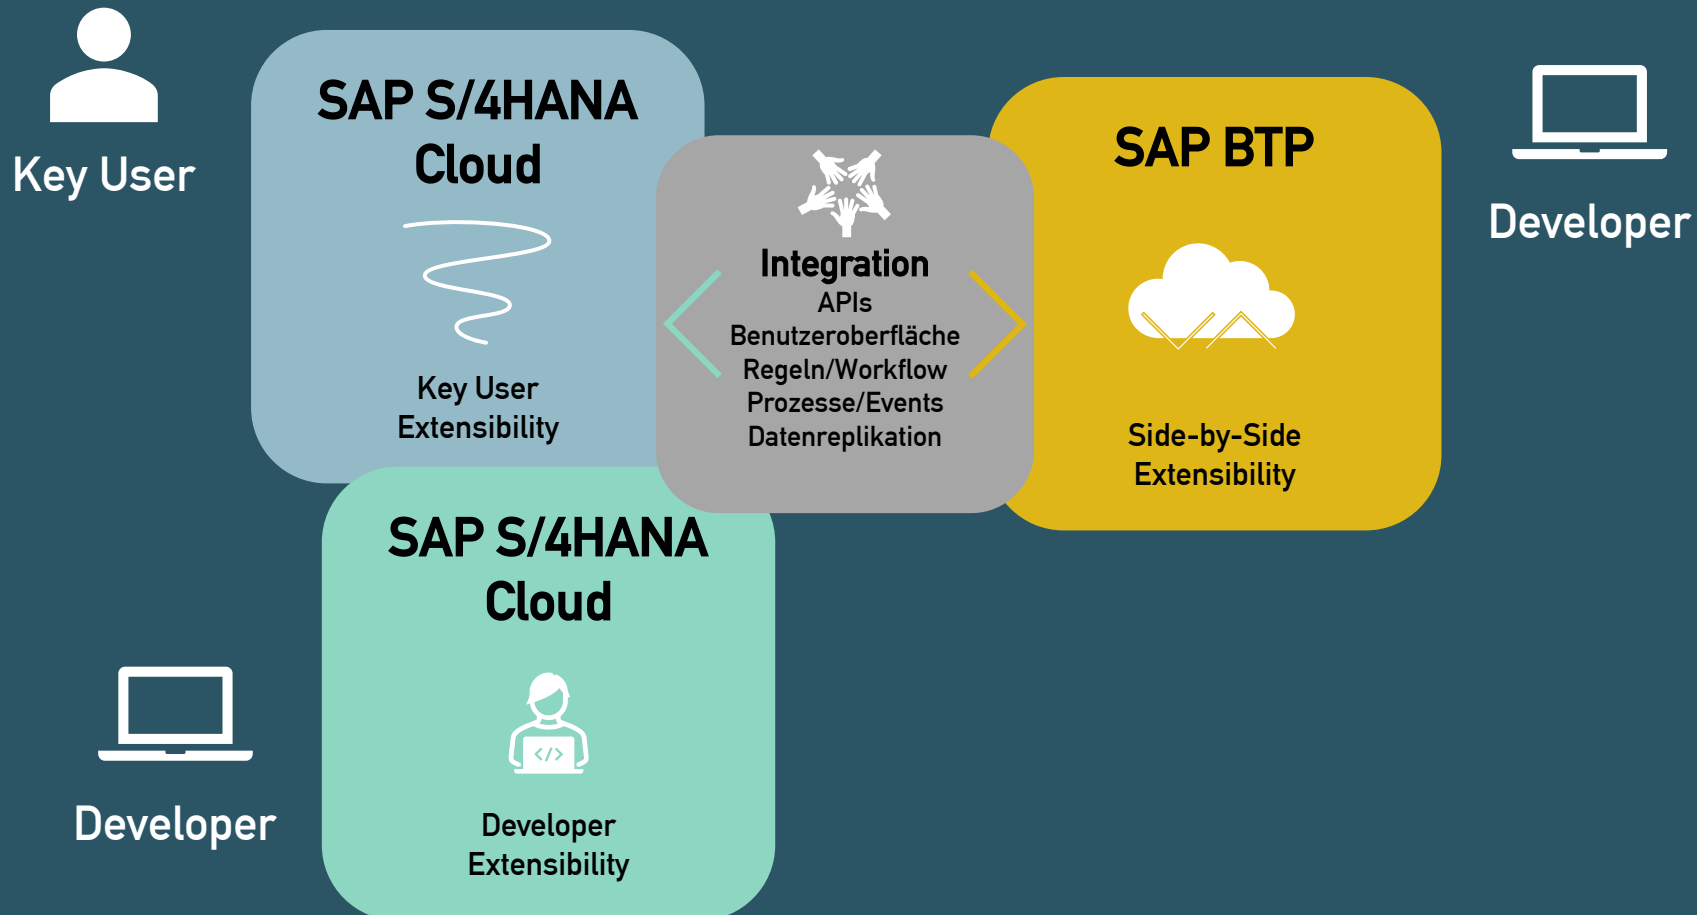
Key User

SAP S/4HANA Cloud

Key User Extensibility

Integration
APIs
Benutzeroberfläche
Regeln/Workflow
Prozesse/Events
Datenreplikation

SAP BTP

Side-by-Side Extensibility

Developer

SAP S/4HANA Cloud

</>

Developer Extensibility

Developer